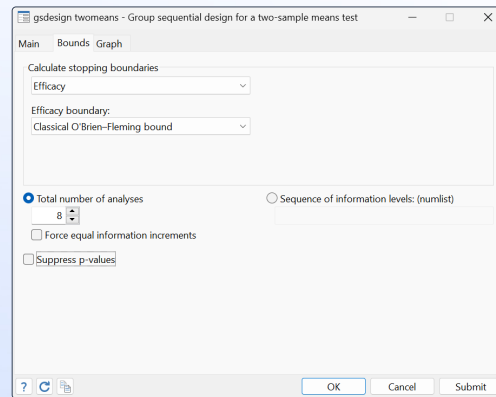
gsdesign twomeans - Group sequential design for a two-sample means test

Main Bounds Graph

Calculate stopping boundaries
Efficacy

Efficacy boundary:
Classical O'Brien–Fleming bound

Total number of analyses
8

Sequence of information levels: (numlist)

Force equal information increments

Suppress p-values

? C

OK Cancel Submit